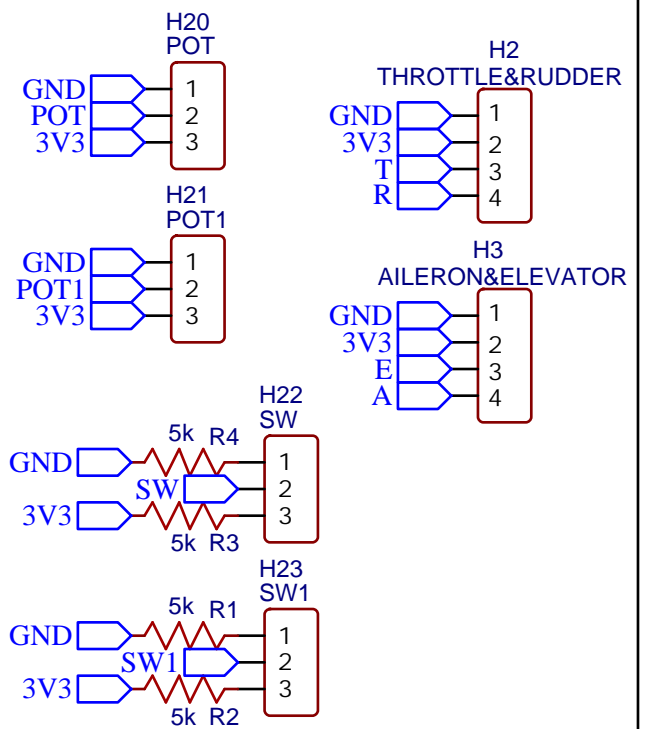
H20
POT
GND
POT
3V3
1
2
3

H21
POT1
GND
POT1
3V3
1
2
3

H2
THROTTLE&RUDDER
GND
3V3
T
R
1
2
3
4

H3
AILERON&ELEVATOR
GND
3V3
E
A
1
2
3
4

H22
SW
5k R4
GND
SW
3V3
5k R3
1
2
3

H23
SW1
5k R1
GND
SW1
3V3
5k R2
1
2
3